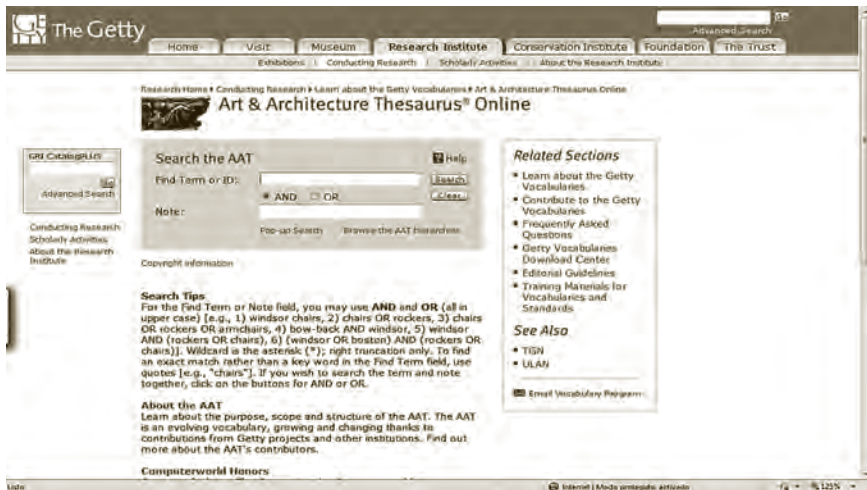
The Getty

Advanced Search

Home | Visit | Museum | Research Institute | Conservation Institute | Foundation | The Trust

Exhibitions | Conducting Research | Scholarly Activities | About the Research Institute

Research Home ▸ Conducting Research ▸ Learn about the Getty Vocabularies ▸ Art & Architecture Thesaurus Online

Art & Architecture Thesaurus® Online

GRI Catalog(PLUS)

Advanced Search

Conducting Research
Scholarly Activities
About the Research Institute

Search the AAT

Help

Find Term or ID: Search

AND OR Clear

Note:

Pop-up Search Browse the AAT Hierarchies

Copyright information

Search Tips
For the Find Term or Note field, you may use AND and OR (all in upper case) [e.g., 1) windsor chairs, 2) chairs OR rockers, 3) chairs OR rockers OR armchairs, 4) bow-back AND windsor, 5) windsor AND (rockers OR chairs), 6) (windsor OR boston) AND (rockers OR chairs)]. Wildcard is the asterisk (*); right truncation only. To find an exact match rather than a key word in the Find Term field, use quotes [e.g., "chairs"]. If you wish to search the term and note together, click on the buttons for AND or OR.

About the AAT
Learn about the purpose, scope and structure of the AAT. The AAT is an evolving vocabulary, growing and changing thanks to contributions from Getty projects and other institutions. Find out more about the AAT's contributors.

Computerworld Honors

Related Sections
• Learn about the Getty Vocabularies
• Contribute to the Getty Vocabularies
• Frequently Asked Questions
• Getty Vocabularies Download Center
• Editorial Guidelines
• Training Materials for Vocabularies and Standards

See Also
• TGN
• ULAN

Email Vocabulary Program

Listo

Internet | Modo protegido: activado

125%